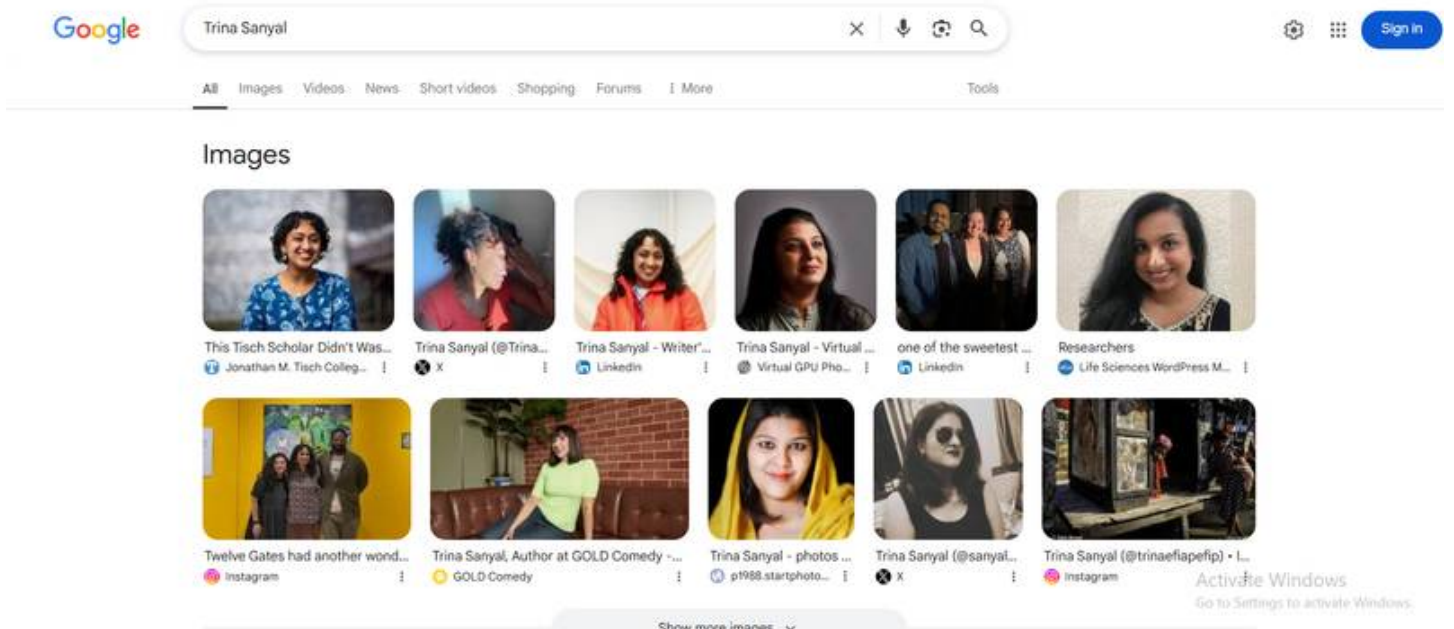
Google

Trina Sanyal

Sign in

All Images Videos News Short videos Shopping Forums ⋮ More Tools

Images

This Tisch Scholar Didn't Was...
Jonathan M. Tisch Colleg...

Trina Sanyal (@Trina...
X

Trina Sanyal - Writer'...
LinkedIn

Trina Sanyal - Virtual ...
Virtual GPU Pho...

one of the sweetest ...
LinkedIn

Researchers
Life Sciences WordPress M...

Twelve Gates had another wond...
Instagram

Trina Sanyal, Author at GOLD Comedy -...
GOLD Comedy

Trina Sanyal - photos ...
p1988.startphoto...

Trina Sanyal (@sanyal...
X

Trina Sanyal (@trinaefiapefip) • I...
Instagram

Activate Windows
Go to Settings to activate Windows.

Show more images